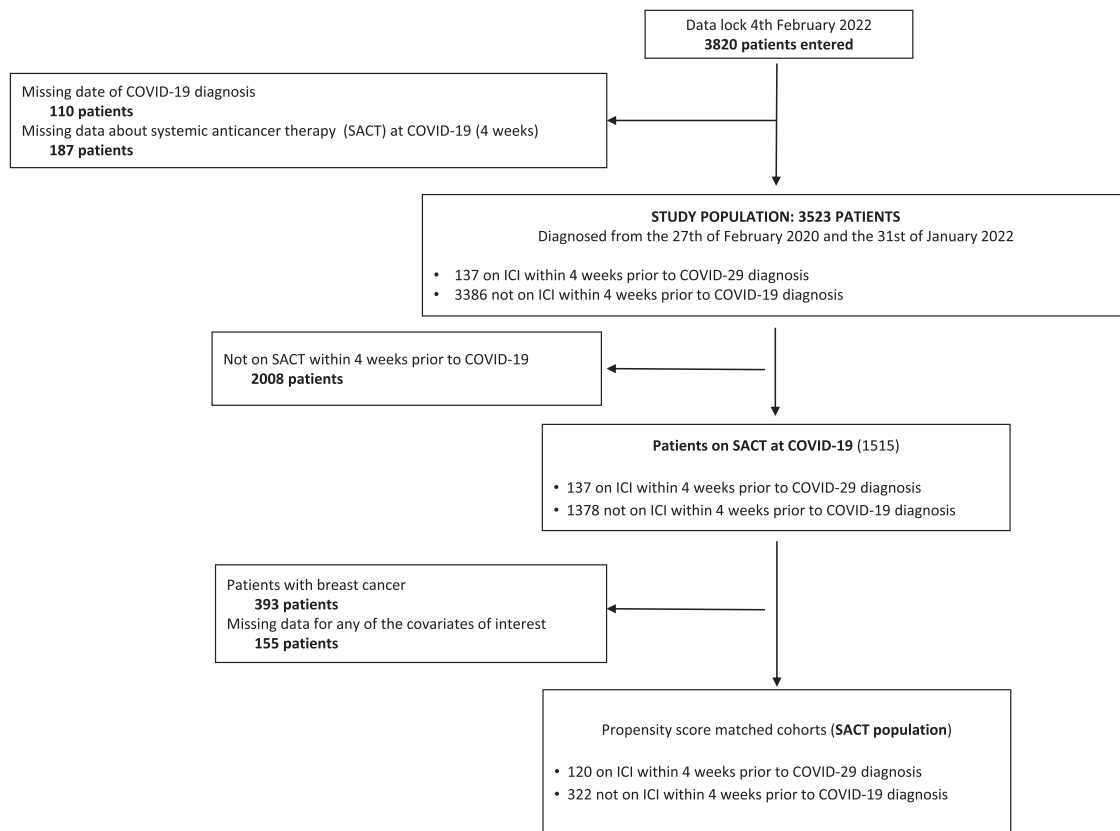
Data lock 4th February 2022
**3820 patients entered**

Missing date of COVID-19 diagnosis
**110 patients**
Missing data about systemic anticancer therapy (SACT) at COVID-19 (4 weeks)
**187 patients**

**STUDY POPULATION: 3523 PATIENTS**
Diagnosed from the 27th of February 2020 and the 31st of January 2022

• 137 on ICI within 4 weeks prior to COVID-29 diagnosis
• 3386 not on ICI within 4 weeks prior to COVID-19 diagnosis

Not on SACT within 4 weeks prior to COVID-19
**2008 patients**

**Patients on SACT at COVID-19** (1515)

• 137 on ICI within 4 weeks prior to COVID-29 diagnosis
• 1378 not on ICI within 4 weeks prior to COVID-19 diagnosis

Patients with breast cancer
**393 patients**
Missing data for any of the covariates of interest
**155 patients**

Propensity score matched cohorts (**SACT population**)

• 120 on ICI within 4 weeks prior to COVID-29 diagnosis
• 322 not on ICI within 4 weeks prior to COVID-19 diagnosis